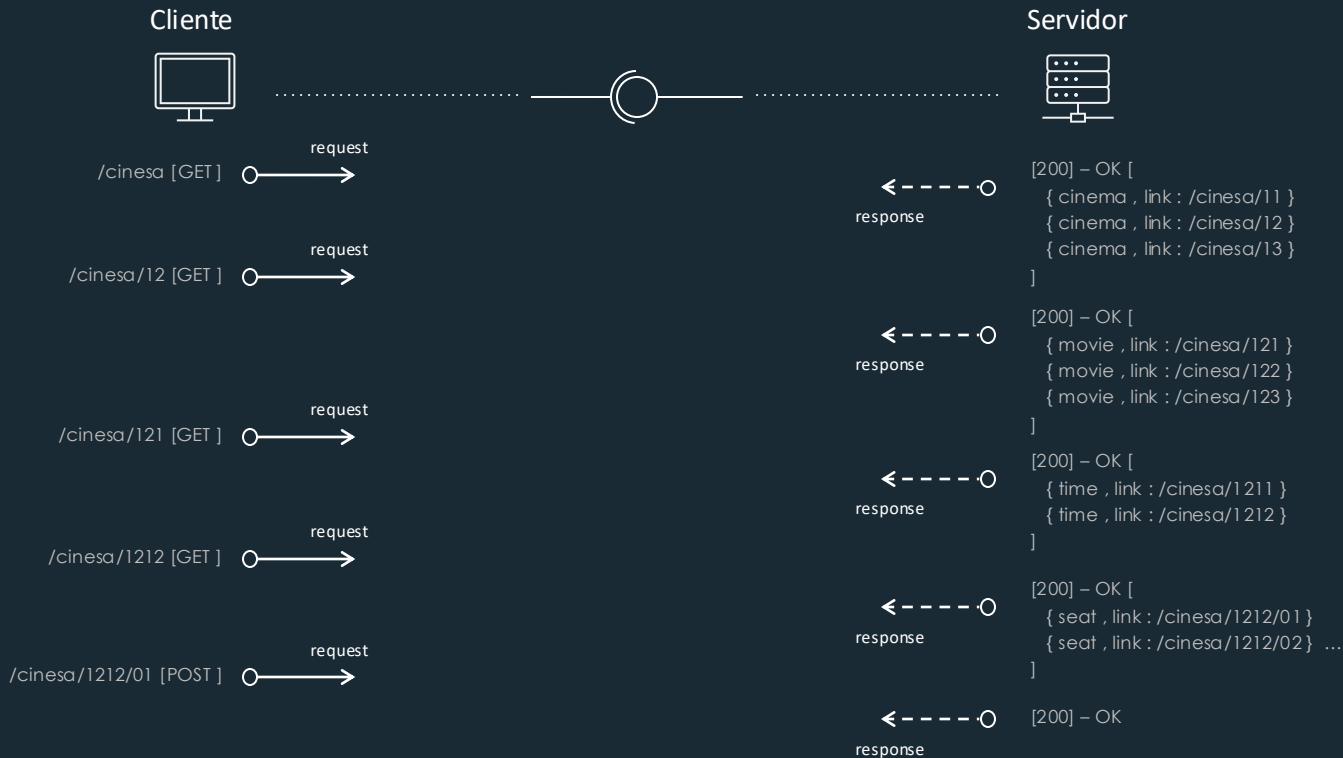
Cliente

Servidor

request
/cinesa [GET ]

response
[200] – OK [
{ cinema , link : /cinesa/11 }
{ cinema , link : /cinesa/12 }
{ cinema , link : /cinesa/13 }
]

request
/cinesa/12 [GET ]

response
[200] – OK [
{ movie , link : /cinesa/121 }
{ movie , link : /cinesa/122 }
{ movie , link : /cinesa/123 }
]

request
/cinesa/121 [GET ]

response
[200] – OK [
{ time , link : /cinesa/1211 }
{ time , link : /cinesa/1212 }
]

request
/cinesa/1212 [GET ]

response
[200] – OK [
{ seat , link : /cinesa/1212/01 }
{ seat , link : /cinesa/1212/02 } …
]

request
/cinesa/1212/01 [POST ]

response
[200] – OK